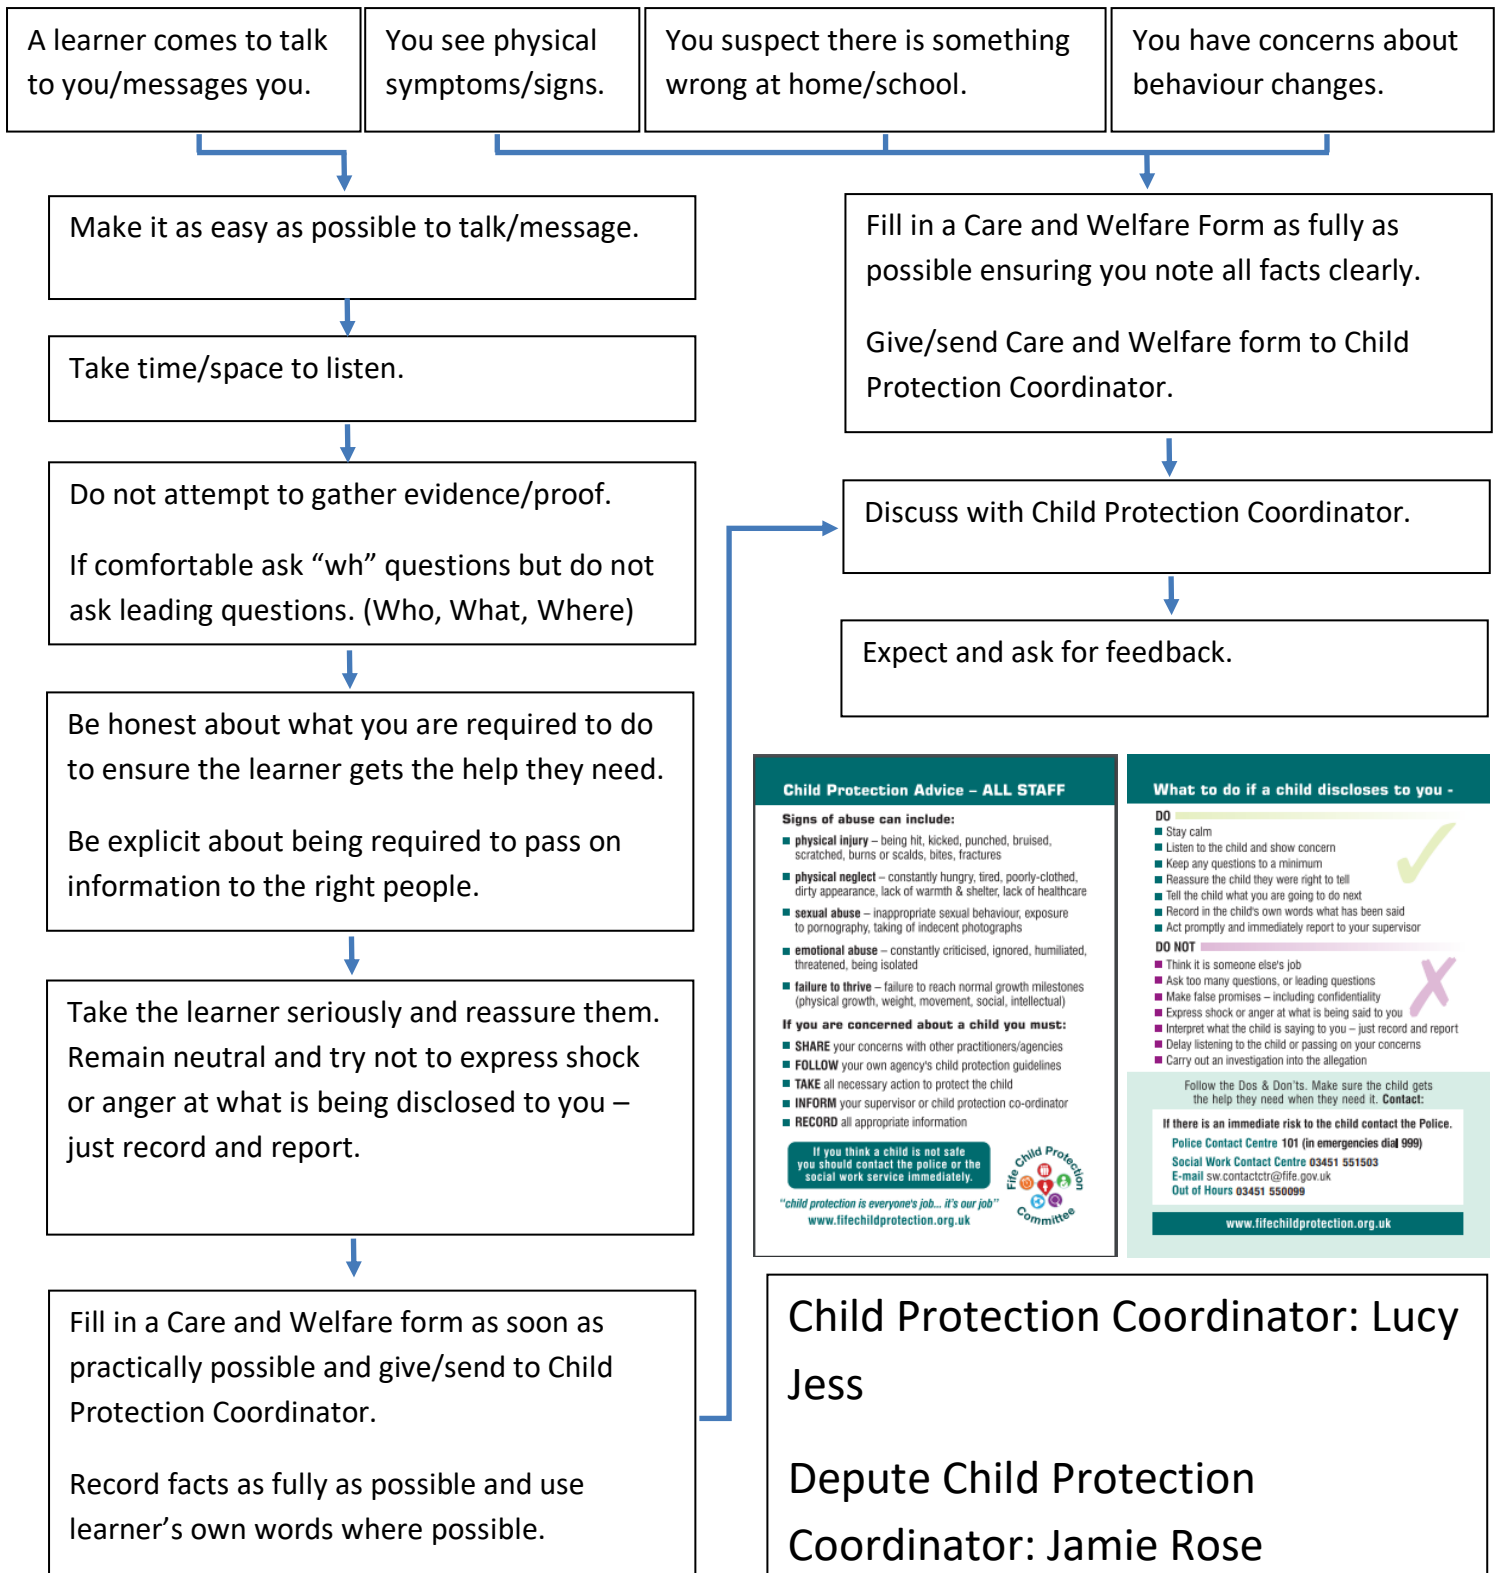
A learner comes to talk to you/messages you.

You see physical symptoms/signs.

You suspect there is something wrong at home/school.

You have concerns about behaviour changes.

Make it as easy as possible to talk/message.

Take time/space to listen.

Do not attempt to gather evidence/proof.

If comfortable ask “wh” questions but do not ask leading questions. (Who, What, Where)

Be honest about what you are required to do to ensure the learner gets the help they need.

Be explicit about being required to pass on information to the right people.

Take the learner seriously and reassure them. Remain neutral and try not to express shock or anger at what is being disclosed to you – just record and report.

Fill in a Care and Welfare form as soon as practically possible and give/send to Child Protection Coordinator.

Record facts as fully as possible and use learner’s own words where possible.

Fill in a Care and Welfare Form as fully as possible ensuring you note all facts clearly.

Give/send Care and Welfare form to Child Protection Coordinator.

Discuss with Child Protection Coordinator.

Expect and ask for feedback.

Child Protection Advice – ALL STAFF

Signs of abuse can include:

physical injury – being hit, kicked, punched, bruised, scratched, burns or scalds, bites, fractures

physical neglect – constantly hungry, tired, poorly-clothed, dirty appearance, lack of warmth & shelter, lack of healthcare

sexual abuse – inappropriate sexual behaviour, exposure to pornography, taking of indecent photographs

emotional abuse – constantly criticised, ignored, humiliated, threatened, being isolated

failure to thrive – failure to reach normal growth milestones (physical growth, weight, movement, social, intellectual)

If you are concerned about a child you must:

SHARE your concerns with other practitioners/agencies

FOLLOW your own agency's child protection guidelines

TAKE all necessary action to protect the child

INFORM your supervisor or child protection co-ordinator

RECORD all appropriate information

If you think a child is not safe you should contact the police or the social work service immediately.

“child protection is everyone's job... it's our job”

www.fifechildprotection.org.uk

Fife Child Protection Committee

What to do if a child discloses to you -

DO

Stay calm

Listen to the child and show concern

Keep any questions to a minimum

Reassure the child they were right to tell

Tell the child what you are going to do next

Record in the child's own words what has been said

Act promptly and immediately report to your supervisor

DO NOT

Think it is someone else's job

Ask too many questions, or leading questions

Make false promises – including confidentiality

Express shock or anger at what is being said to you

Interpret what the child is saying to you – just record and report

Delay listening to the child or passing on your concerns

Carry out an investigation into the allegation

Follow the Dos & Don'ts. Make sure the child gets the help they need when they need it. Contact:

If there is an immediate risk to the child contact the Police.

Police Contact Centre 101 (in emergencies dial 999)

Social Work Contact Centre 03451 551503

E-mail sw.contactctr@fife.gov.uk

Out of Hours 03451 550099

www.fifechildprotection.org.uk

Child Protection Coordinator: Lucy Jess

Depute Child Protection Coordinator: Jamie Rose